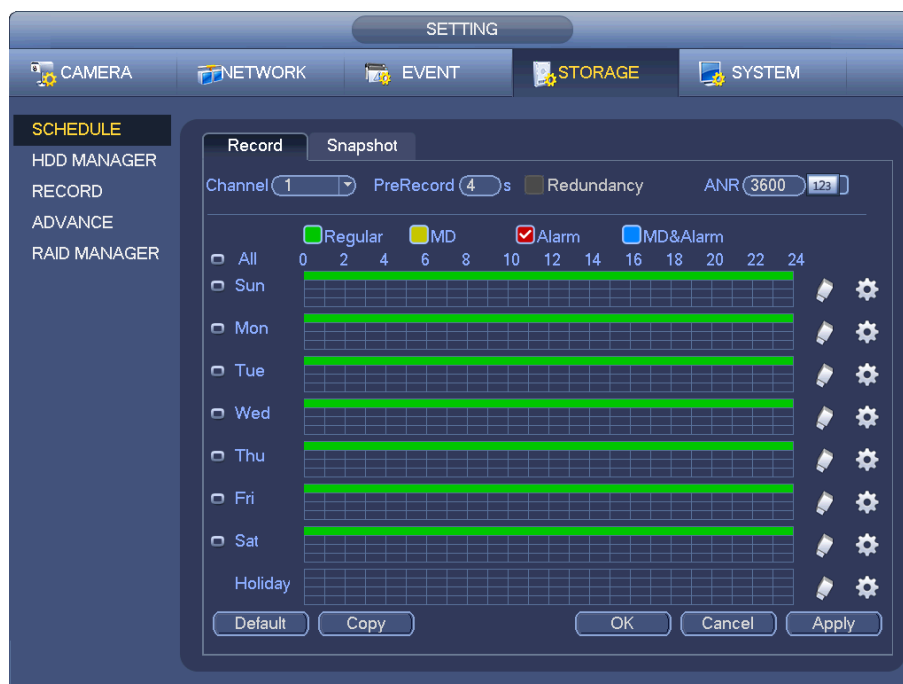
SETTING

CAMERA NETWORK EVENT STORAGE SYSTEM

SCHEDULE
HDD MANAGER
RECORD
ADVANCE
RAID MANAGER

Record Snapshot

Channel 1 PreRecord 4 s Redundancy ANR 3600 123

Regular MD Alarm MD&Alarm

All 0 2 4 6 8 10 12 14 16 18 20 22 24
Sun
Mon
Tue
Wed
Thu
Fri
Sat
Holiday

Default Copy OK Cancel Apply